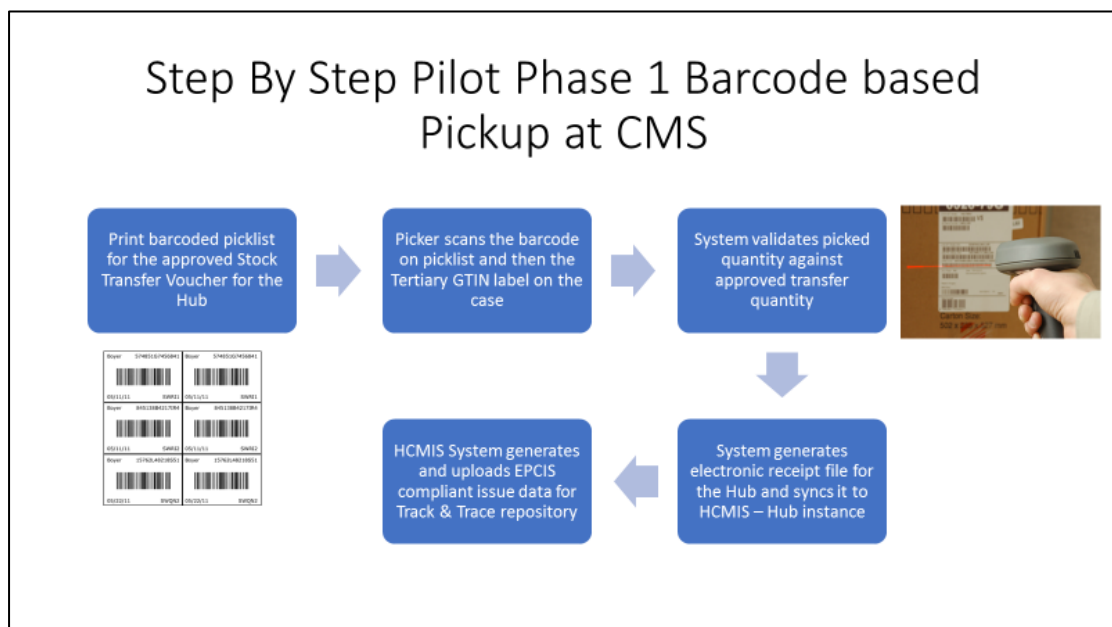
Step By Step Pilot Phase 1 Barcode based Pickup at CMS

Print barcoded picklist for the approved Stock Transfer Voucher for the Hub

Picker scans the barcode on picklist and then the Tertiary GTIN label on the case

System validates picked quantity against approved transfer quantity

System generates electronic receipt file for the Hub and syncs it to HCMIS – Hub instance

HCMIS System generates and uploads EPCIS compliant issue data for Track & Trace repository

| Buyer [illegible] | Buyer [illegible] |
|---|---|
| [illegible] | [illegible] |
| Buyer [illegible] | Buyer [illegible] |
| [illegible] | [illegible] |
| Buyer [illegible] | Buyer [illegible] |
| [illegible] | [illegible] |

Carton Size
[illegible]